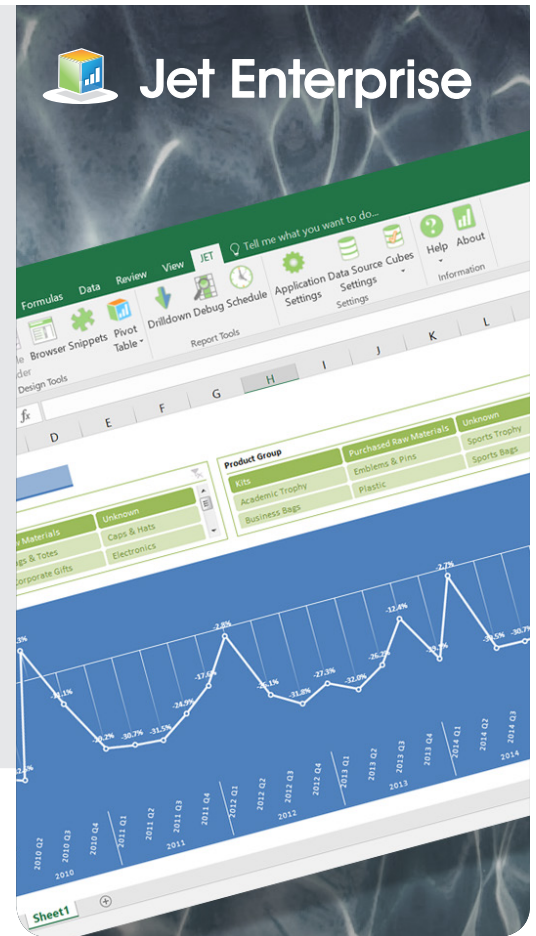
Jet Enterprise

Formulas Data Review View JET Tell me what you want to do...

Browser Snippets Pivot Table Drilldown Debug Schedule Application Settings Data Source Settings Cubes Help About

Design Tools Report Tools Settings Information

D E F G H I J K L

Product Group

Kits Academic Trophy Business Bags Purchased Raw Materials Emblems & Pins Plastic Unknown Sports Trophy Sports Bags

Materials Unknown
Bags & Totes Caps & Hats
Corporate Gifts Electronics

-2.8% -2.7% -12.4% -26.2% -27.3% -32.0% -31.8% -25.1% -17.6% -24.9% -31.5% -30.7% -30.2% -16.1% -32.1% -30.5% -30.7%

2010 Q2 2010 Q3 2010 Q4 2011 Q1 2011 Q2 2011 Q3 2011 Q4 2012 Q1 2012 Q2 2012 Q3 2012 Q4 2013 Q1 2013 Q2 2013 Q3 2013 Q4 2014 Q1 2014 Q2 2014 Q3

2010 2011 2012 2013 2014

Sheet1